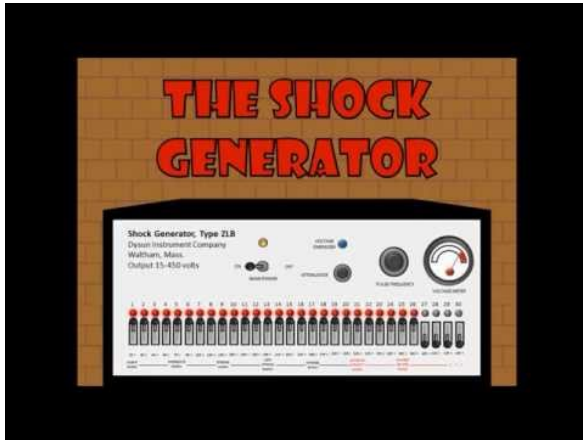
THE SHOCK GENERATOR

Shock Generator, Type ZLB
Dyson Instrument Company
Waltham, Mass.
Output 15-450 volts

VOLTAGE ENERGIZER

ON OFF
MAIN POWER

OPTIMALIZER

PULSE FREQUENCY

VOLTAGE METER

1 2 3 4 5 6 7 8 9 10 11 12 13 14 15 16 17 18 19 20 21 22 23 24 25 26 27 28 29 30

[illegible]